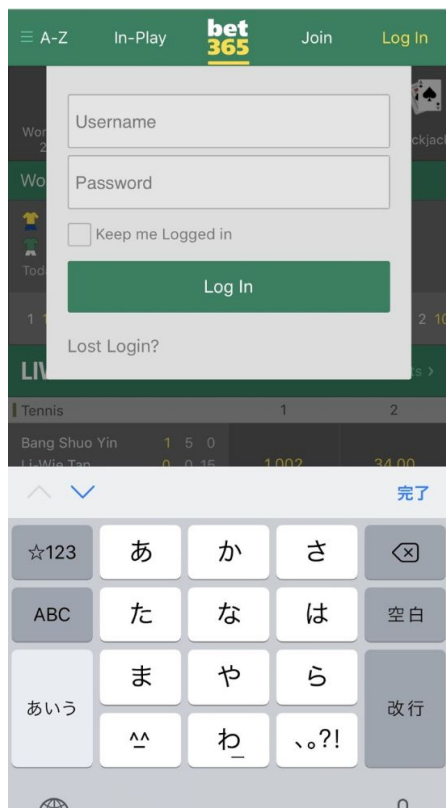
≡ A-Z In-Play bet 365 Join Log In

Wor 2

ckjack

Wo

Toda

Username

Password

Keep me Logged in

Log In

Lost Login?

1 1

2 10

LIV

s >

Tennis 1 2

Bang Shuo Yin 1 5 0

Li-Wie Tan 0 0 15 1.002 34.00

完了

☆123 あ か さ ⌫

ABC た な は 空白

あいう ま や ら 改行

^^ わ_ 、。?!